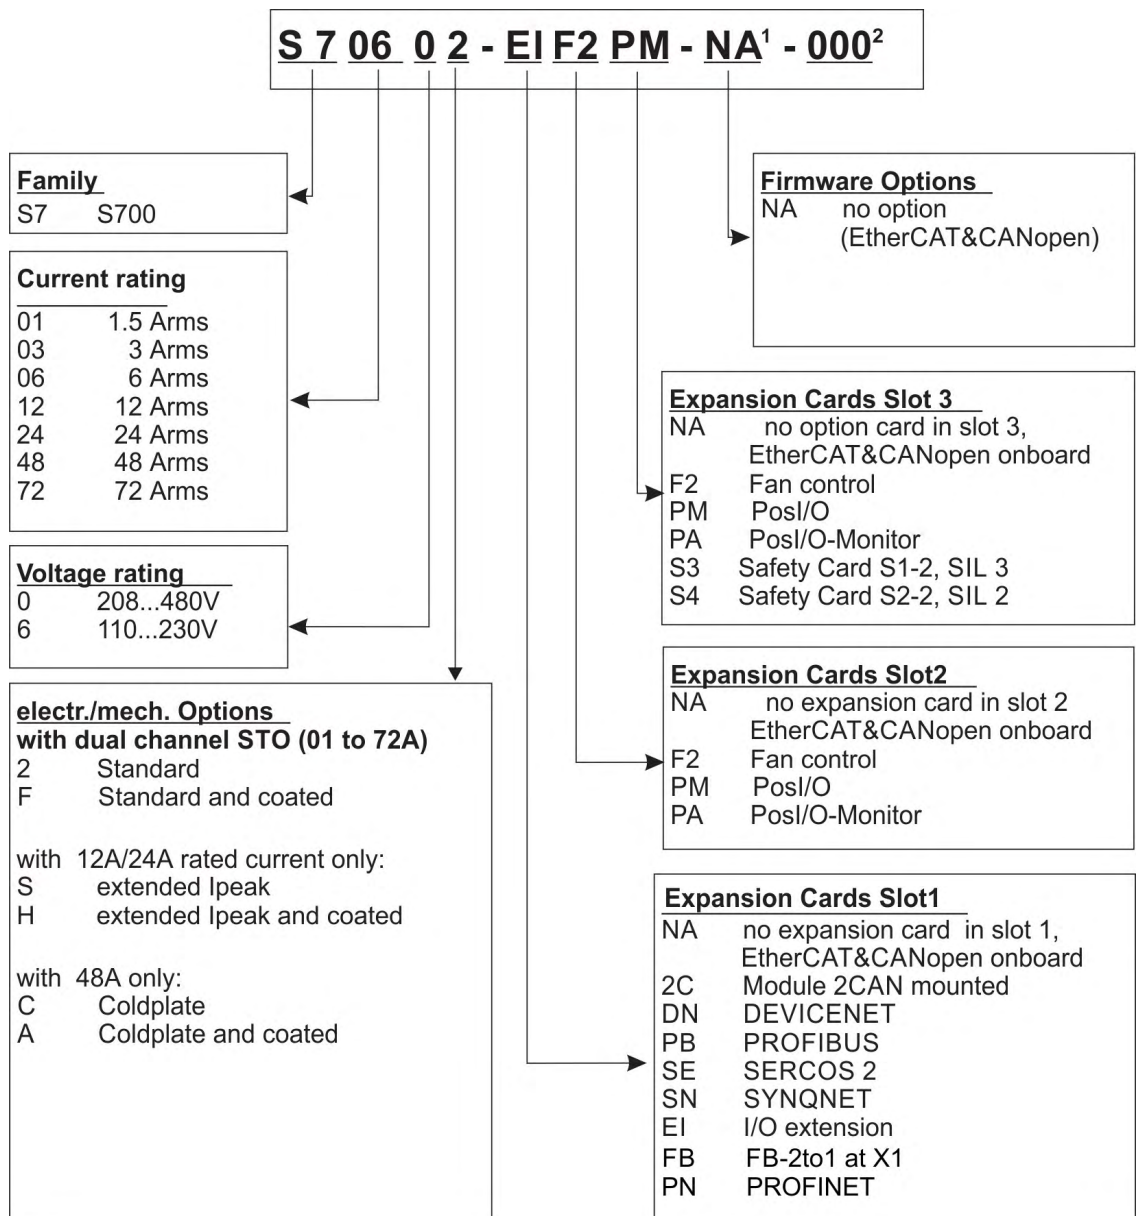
S 7 06 0 2 - EI F2 PM - NA$^1$ - 000$^2$

Family
S7 S700

Current rating
01 1.5 Arms
03 3 Arms
06 6 Arms
12 12 Arms
24 24 Arms
48 48 Arms
72 72 Arms

Voltage rating
0 208...480V
6 110...230V

electr./mech. Options
with dual channel STO (01 to 72A)
2 Standard
F Standard and coated

with 12A/24A rated current only:
S extended Ipeak
H extended Ipeak and coated

with 48A only:
C Coldplate
A Coldplate and coated

Firmware Options
NA no option (EtherCAT&CANopen)

Expansion Cards Slot 3
NA no option card in slot 3, EtherCAT&CANopen onboard
F2 Fan control
PM PosI/O
PA PosI/O-Monitor
S3 Safety Card S1-2, SIL 3
S4 Safety Card S2-2, SIL 2

Expansion Cards Slot2
NA no expansion card in slot 2 EtherCAT&CANopen onboard
F2 Fan control
PM PosI/O
PA PosI/O-Monitor

Expansion Cards Slot1
NA no expansion card in slot 1, EtherCAT&CANopen onboard
2C Module 2CAN mounted
DN DEVICENET
PB PROFIBUS
SE SERCOS 2
SN SYNQNET
EI I/O extension
FB FB-2to1 at X1
PN PROFINET